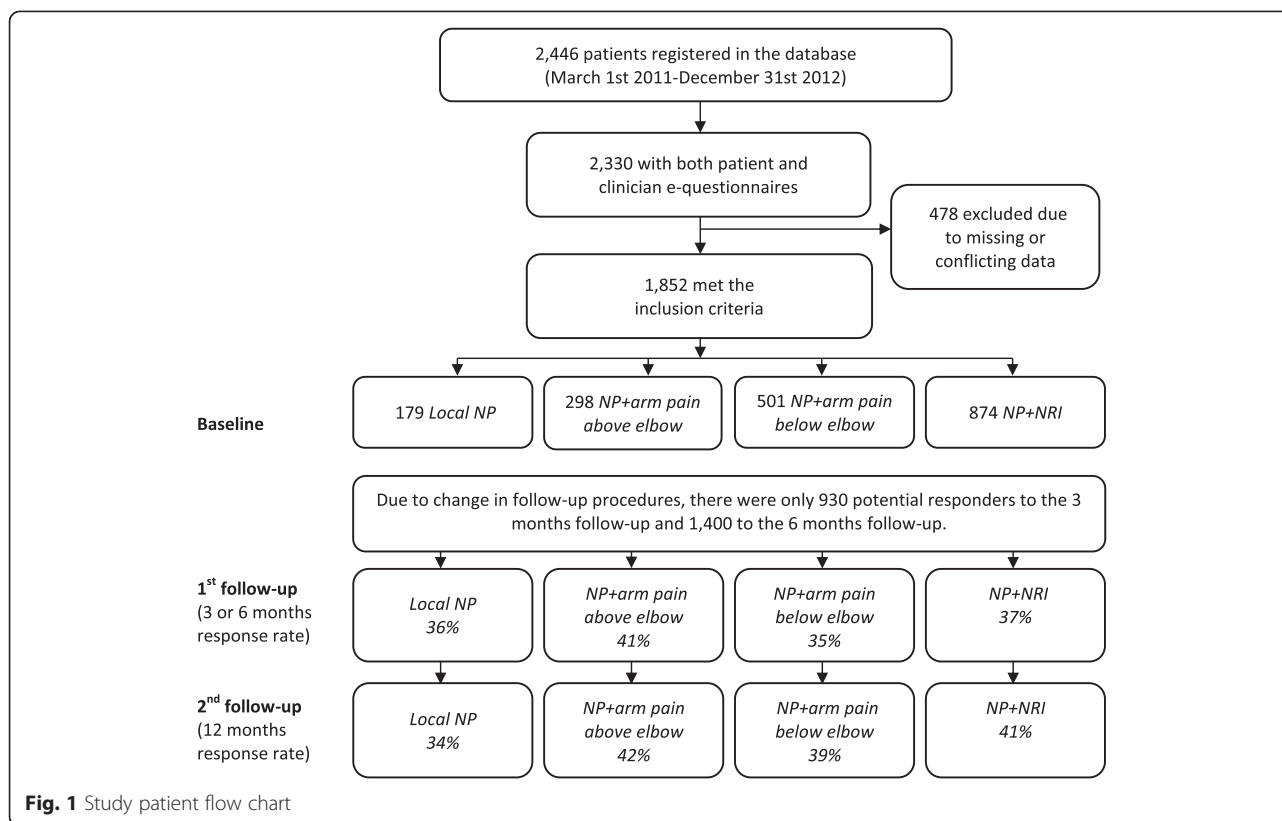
2,446 patients registered in the database (March 1st 2011-December 31st 2012)

2,330 with both patient and clinician e-questionnaires

478 excluded due to missing or conflicting data

1,852 met the inclusion criteria

Baseline

179 *Local NP*

298 *NP+arm pain above elbow*

501 *NP+arm pain below elbow*

874 *NP+NRI*

Due to change in follow-up procedures, there were only 930 potential responders to the 3 months follow-up and 1,400 to the 6 months follow-up.

**$1^{st}$ follow-up** (3 or 6 months response rate)

*Local NP 36%*

*NP+arm pain above elbow 41%*

*NP+arm pain below elbow 35%*

*NP+NRI 37%*

**$2^{nd}$ follow-up** (12 months response rate)

*Local NP 34%*

*NP+arm pain above elbow 42%*

*NP+arm pain below elbow 39%*

*NP+NRI 41%*

**Fig. 1** Study patient flow chart